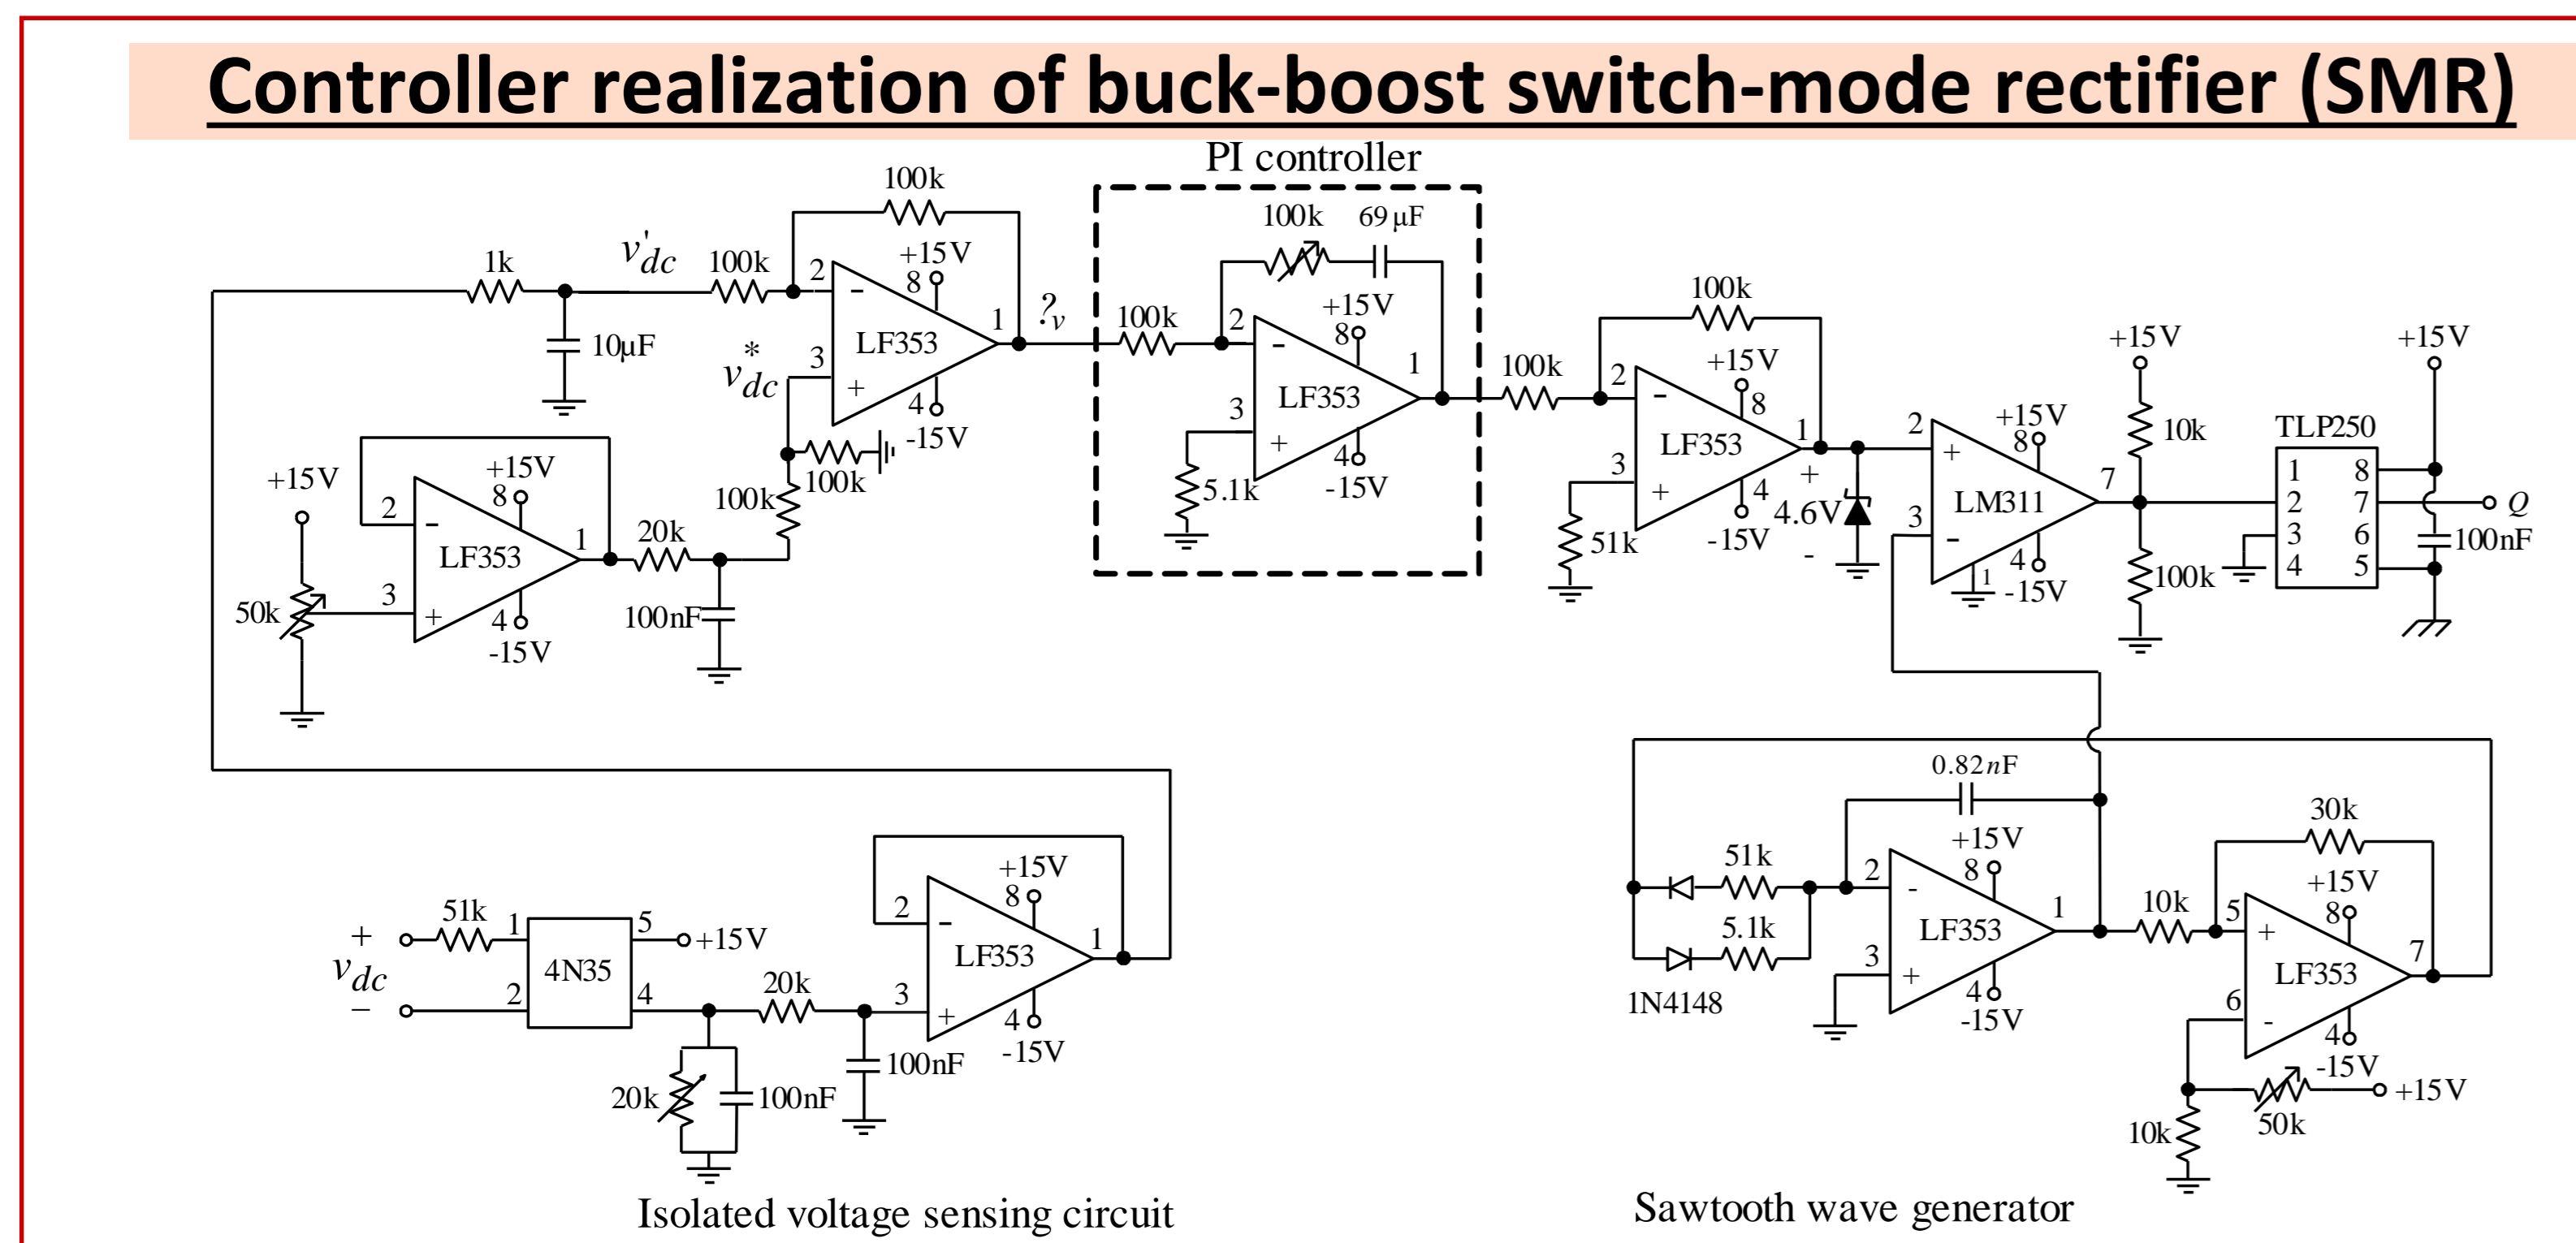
Controller realization of buck-boost switch-mode rectifier (SMR)

PI controller

1k
$v'_{dc}$
100k
100k
10μF
2
-
+15V
8
LF353
1
?$_v$
3
+
4
-15V
$v^*_{dc}$
100k
100k

+15V
2
-
+15V
8
LF353
1
3
+
4
-15V
50k
20k
100nF

100k
69μF
100k
2
-
+15V
8
LF353
1
3
+
4
-15V
5.1k

100k
100k
2
-
+15V
8
LF353
1
3
+
4
-15V
51k
+
4.6V
-

2
+
+15V
8
LM311
7
3
-
1
4
-15V

+15V
10k
100k

+15V
TLP250
1
2
3
4
8
7
6
5
Q
100nF

0.82$nF$
30k
51k
5.1k
1N4148
+15V
8
2
-
LF353
1
3
+
4
-15V
10k
5
+
+15V
8
LF353
7
6
-
4
-15V
10k
50k
+15V

+
$v_{dc}$
−
51k
1
4N35
5
+15V
2
4
20k
20k
100nF
100nF
2
-
+15V
8
LF353
1
3
+
4
-15V

Isolated voltage sensing circuit

Sawtooth wave generator